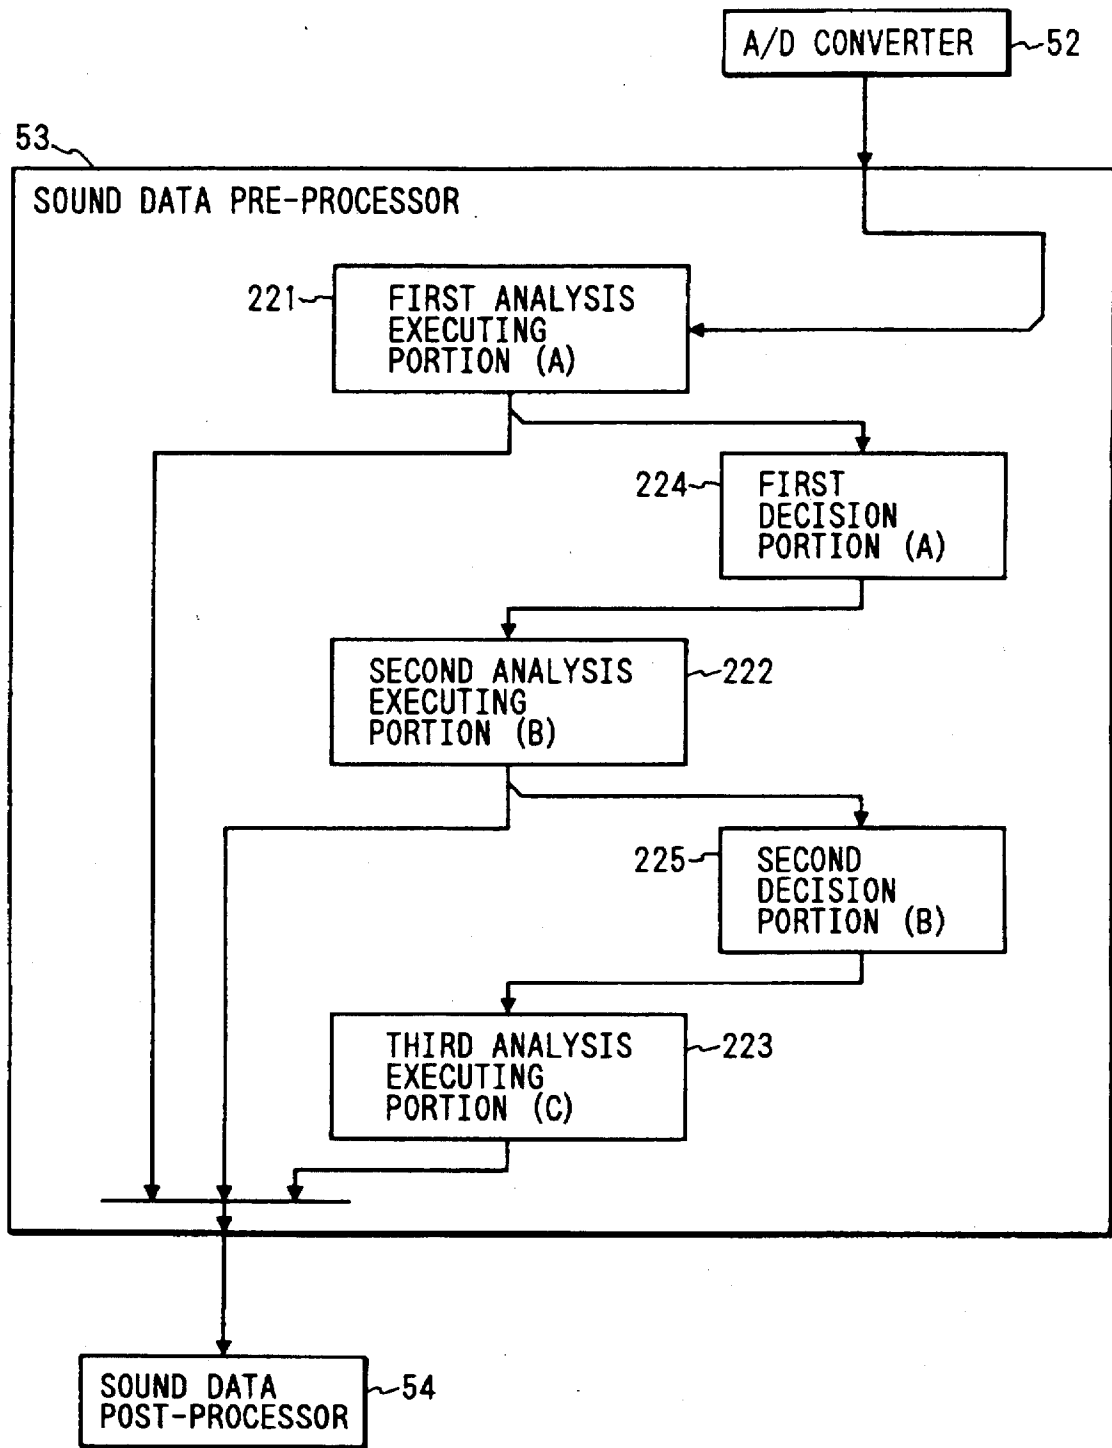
A/D CONVERTER
52

53

SOUND DATA PRE-PROCESSOR

221
FIRST ANALYSIS EXECUTING PORTION (A)

224
FIRST DECISION PORTION (A)

SECOND ANALYSIS EXECUTING PORTION (B)
222

225
SECOND DECISION PORTION (B)

THIRD ANALYSIS EXECUTING PORTION (C)
223

SOUND DATA POST-PROCESSOR
54